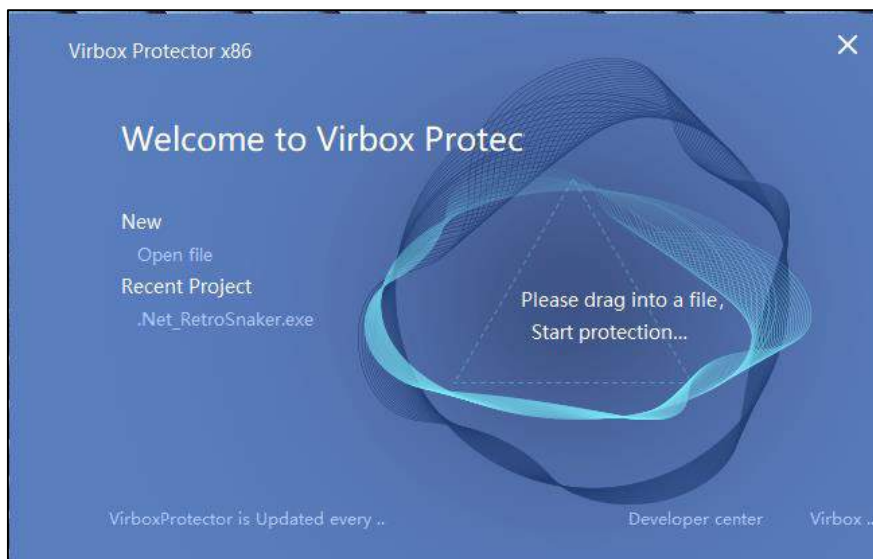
Virbox Protector x86

×

Welcome to Virbox Protec

New

Open file

Recent Project

.Net_RetroSnaker.exe

Please drag into a file,
Start protection...

VirboxProtector is Updated every ..

Developer center

Virbox ..